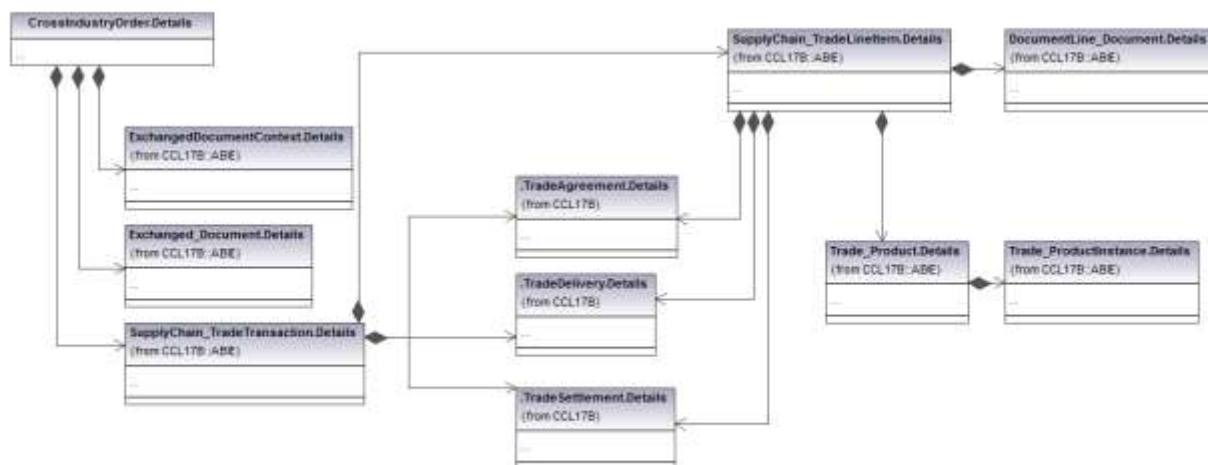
CrossIndustryOrder.Details

...

ExchangedDocumentContext.Details
(from CCL17B::ABIE)

...

Exchanged_Document.Details
(from CCL17B::ABIE)

...

SupplyChain_TradeTransaction.Details
(from CCL17B::ABIE)

...

.TradeAgreement.Details
(from CCL17B)

...

.TradeDelivery.Details
(from CCL17B)

...

.TradeSettlement.Details
(from CCL17B)

...

SupplyChain_TradeLineItem.Details
(from CCL17B::ABIE)

...

DocumentLine_Document.Details
(from CCL17B::ABIE)

...

Trade_Product.Details
(from CCL17B::ABIE)

...

Trade_ProductInstance.Details
(from CCL17B::ABIE)

...